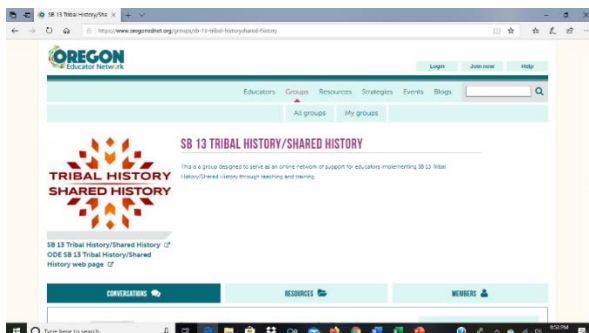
SB 13 Tribal History/Sha ×

https://www.oregonednet.org/groups/sb-13-tribal-historyshared-history

OREGON Educator Network

Login | Join now | Help

Educators | Groups | Resources | Strategies | Events | Blogs

All groups | My groups

SB 13 TRIBAL HISTORY/SHARED HISTORY

TRIBAL HISTORY SHARED HISTORY

This is a group designed to serve as an online network of support for educators implementing SB 13 Tribal History/Shared History through teaching and training.

SB 13 Tribal History/Shared History
ODE SB 13 Tribal History/Shared History web page

CONVERSATIONS | RESOURCES | MEMBERS

Type here to search

9:52 PM